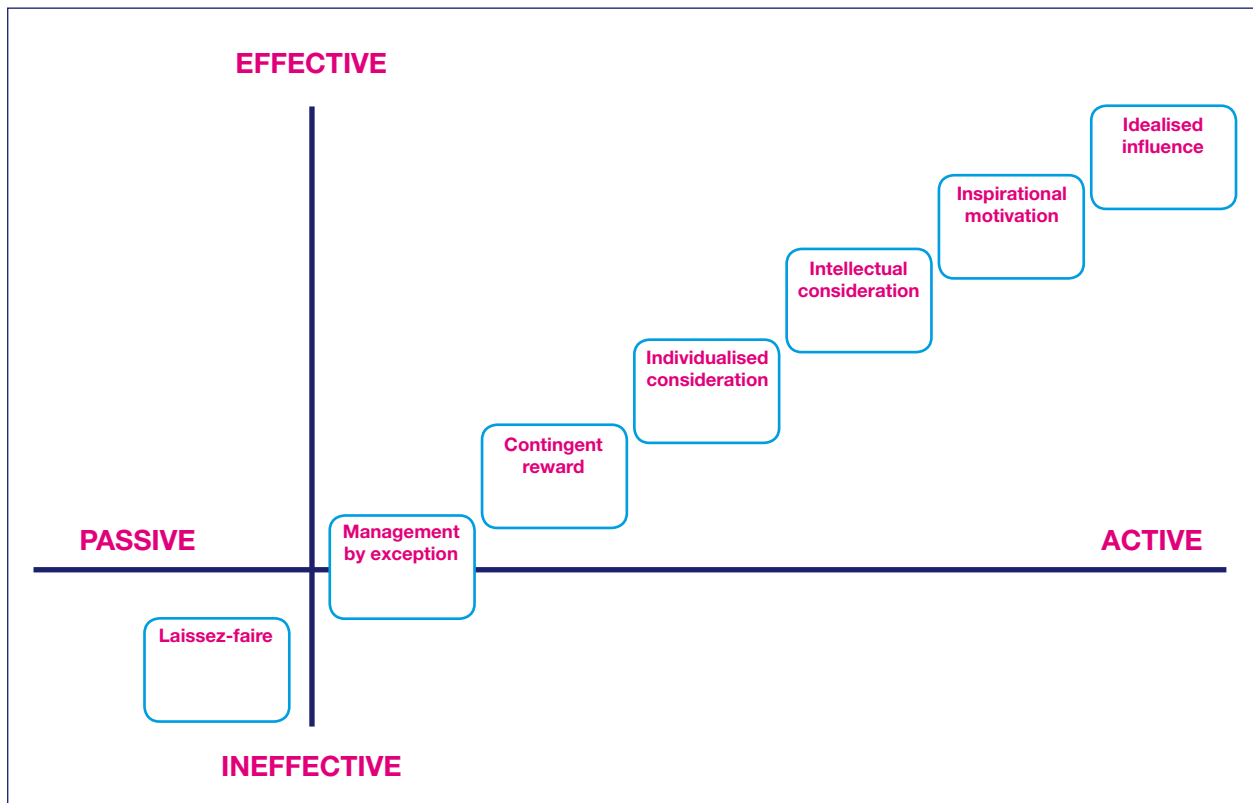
EFFECTIVE

Idealised influence

Inspirational motivation

Intellectual consideration

Individualised consideration

Contingent reward

PASSIVE

Management by exception

ACTIVE

Laissez-faire

INEFFECTIVE